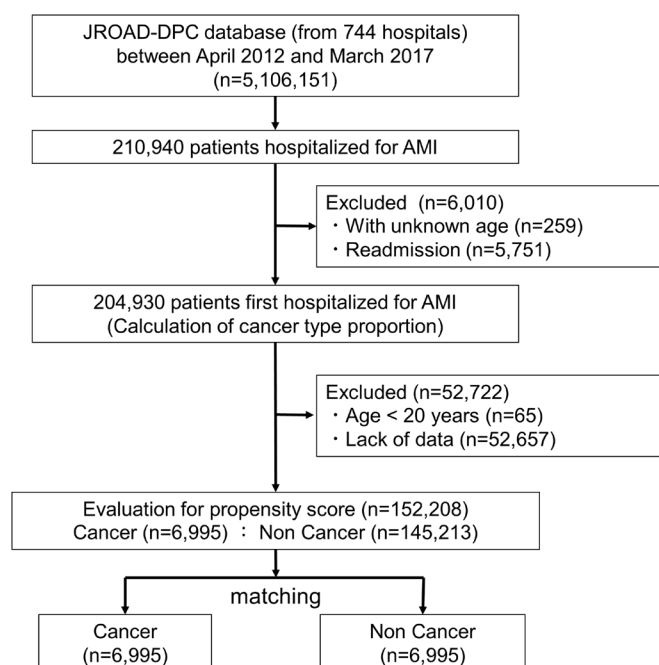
JROAD-DPC database (from 744 hospitals) between April 2012 and March 2017 (n=5,106,151)

210,940 patients hospitalized for AMI

Excluded (n=6,010)
・With unknown age (n=259)
・Readmission (n=5,751)

204,930 patients first hospitalized for AMI (Calculation of cancer type proportion)

Excluded (n=52,722)
・Age < 20 years (n=65)
・Lack of data (n=52,657)

Evaluation for propensity score (n=152,208)
Cancer (n=6,995) ： Non Cancer (n=145,213)

matching

Cancer (n=6,995)

Non Cancer (n=6,995)